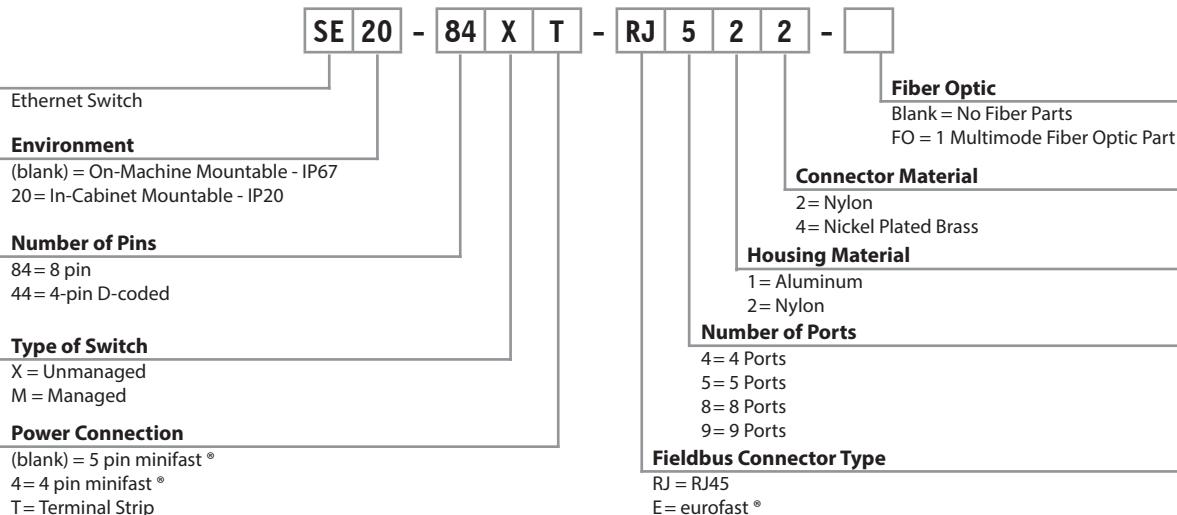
SE 20 - 84 X T - RJ 5 2 2 -

Ethernet Switch

**Environment**
(blank) = On-Machine Mountable - IP67
20 = In-Cabinet Mountable - IP20

**Number of Pins**
84 = 8 pin
44 = 4-pin D-coded

**Type of Switch**
X = Unmanaged
M = Managed

**Power Connection**
(blank) = 5 pin minifast ®
4 = 4 pin minifast ®
T = Terminal Strip

**Fiber Optic**
Blank = No Fiber Parts
FO = 1 Multimode Fiber Optic Part

**Connector Material**
2 = Nylon
4 = Nickel Plated Brass

**Housing Material**
1 = Aluminum
2 = Nylon

**Number of Ports**
4 = 4 Ports
5 = 5 Ports
8 = 8 Ports
9 = 9 Ports

**Fieldbus Connector Type**
RJ = RJ45
E = eurofast ®